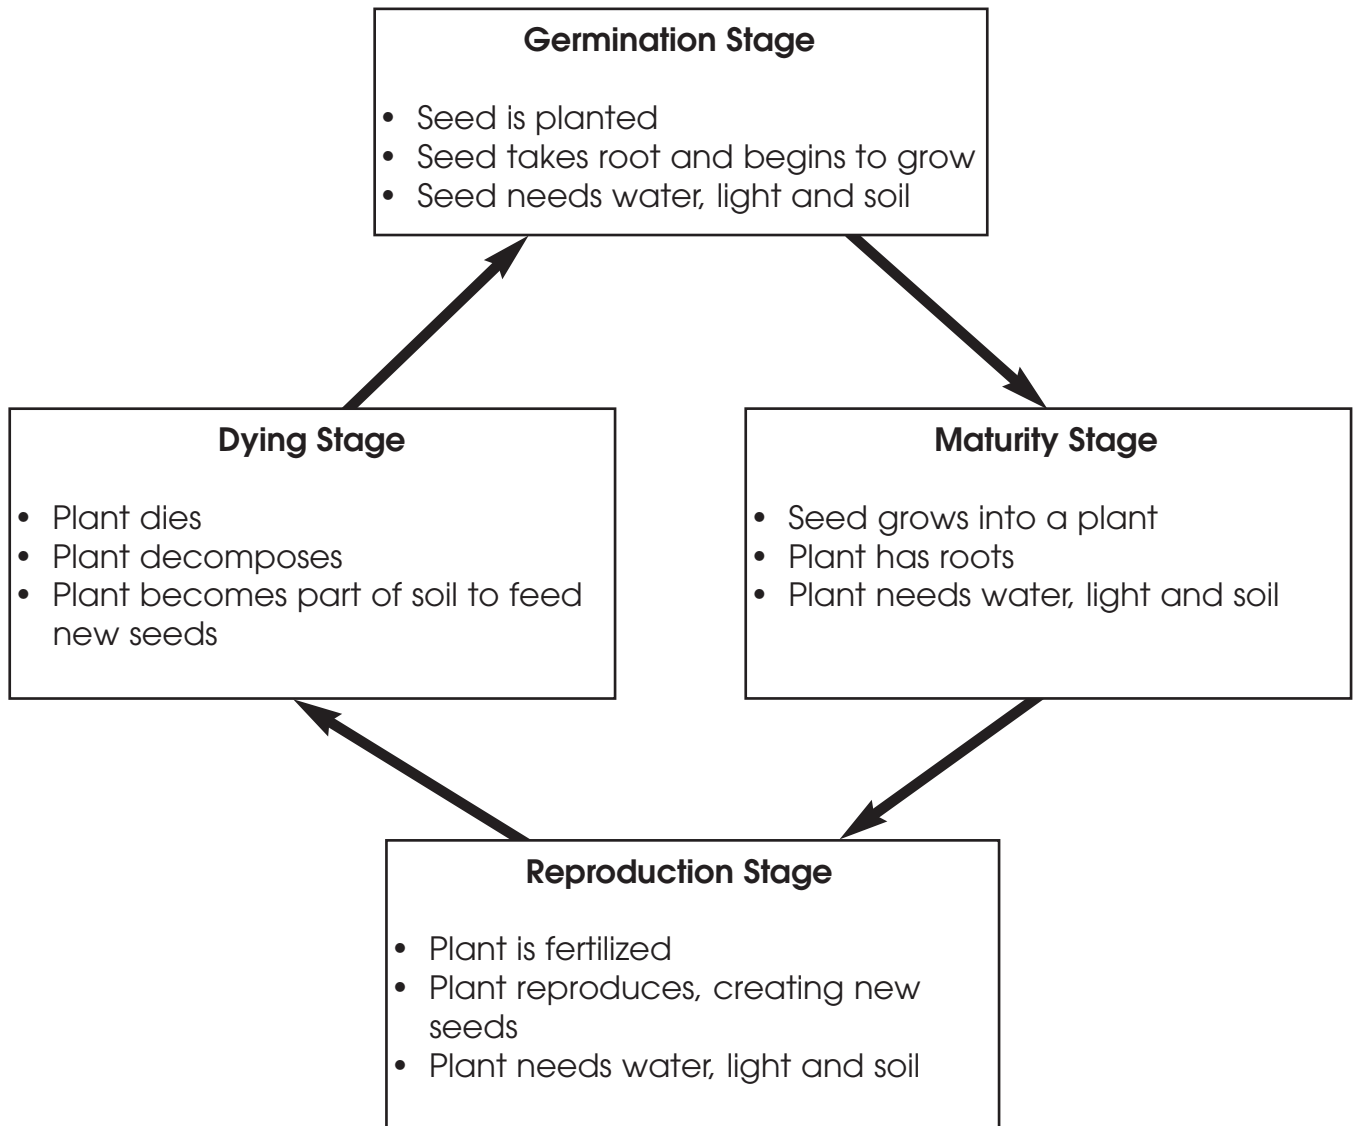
Germination Stage

- Seed is planted
- Seed takes root and begins to grow
- Seed needs water, light and soil

Dying Stage

- Plant dies
- Plant decomposes
- Plant becomes part of soil to feed new seeds

Maturity Stage

- Seed grows into a plant
- Plant has roots
- Plant needs water, light and soil

Reproduction Stage

- Plant is fertilized
- Plant reproduces, creating new seeds
- Plant needs water, light and soil